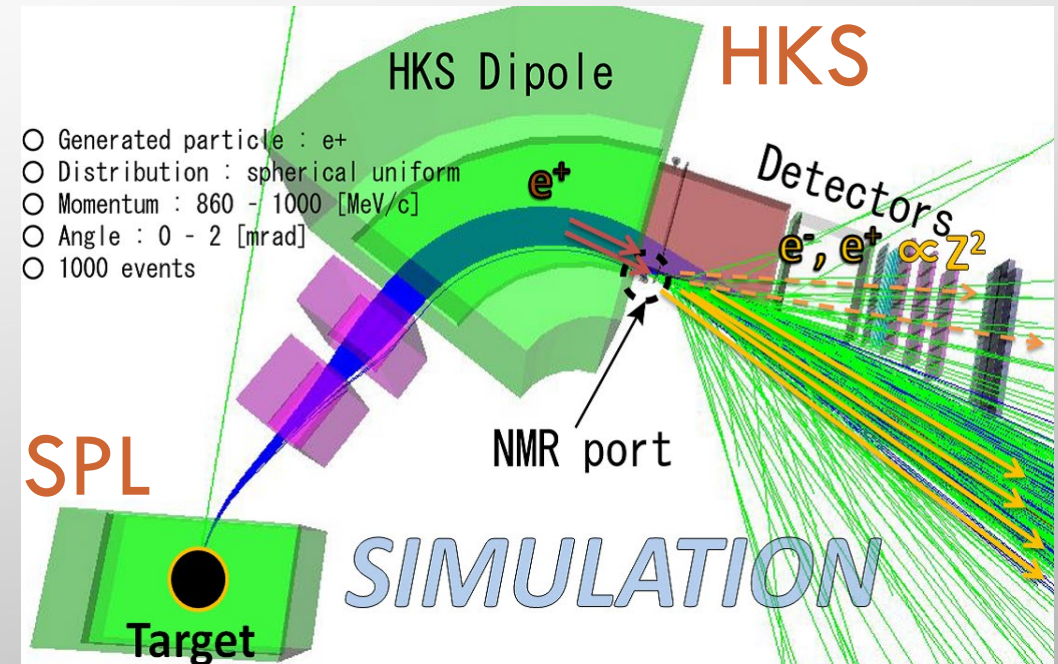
HKS Dipole

HKS

○ Generated particle : e+
○ Distribution : spherical uniform
○ Momentum : 860 - 1000 [MeV/c]
○ Angle : 0 - 2 [mrad]
○ 1000 events

$e^+$

Detectors

$e^-, e^+ \propto Z^2$

NMR port

SPL

SIMULATION

Target